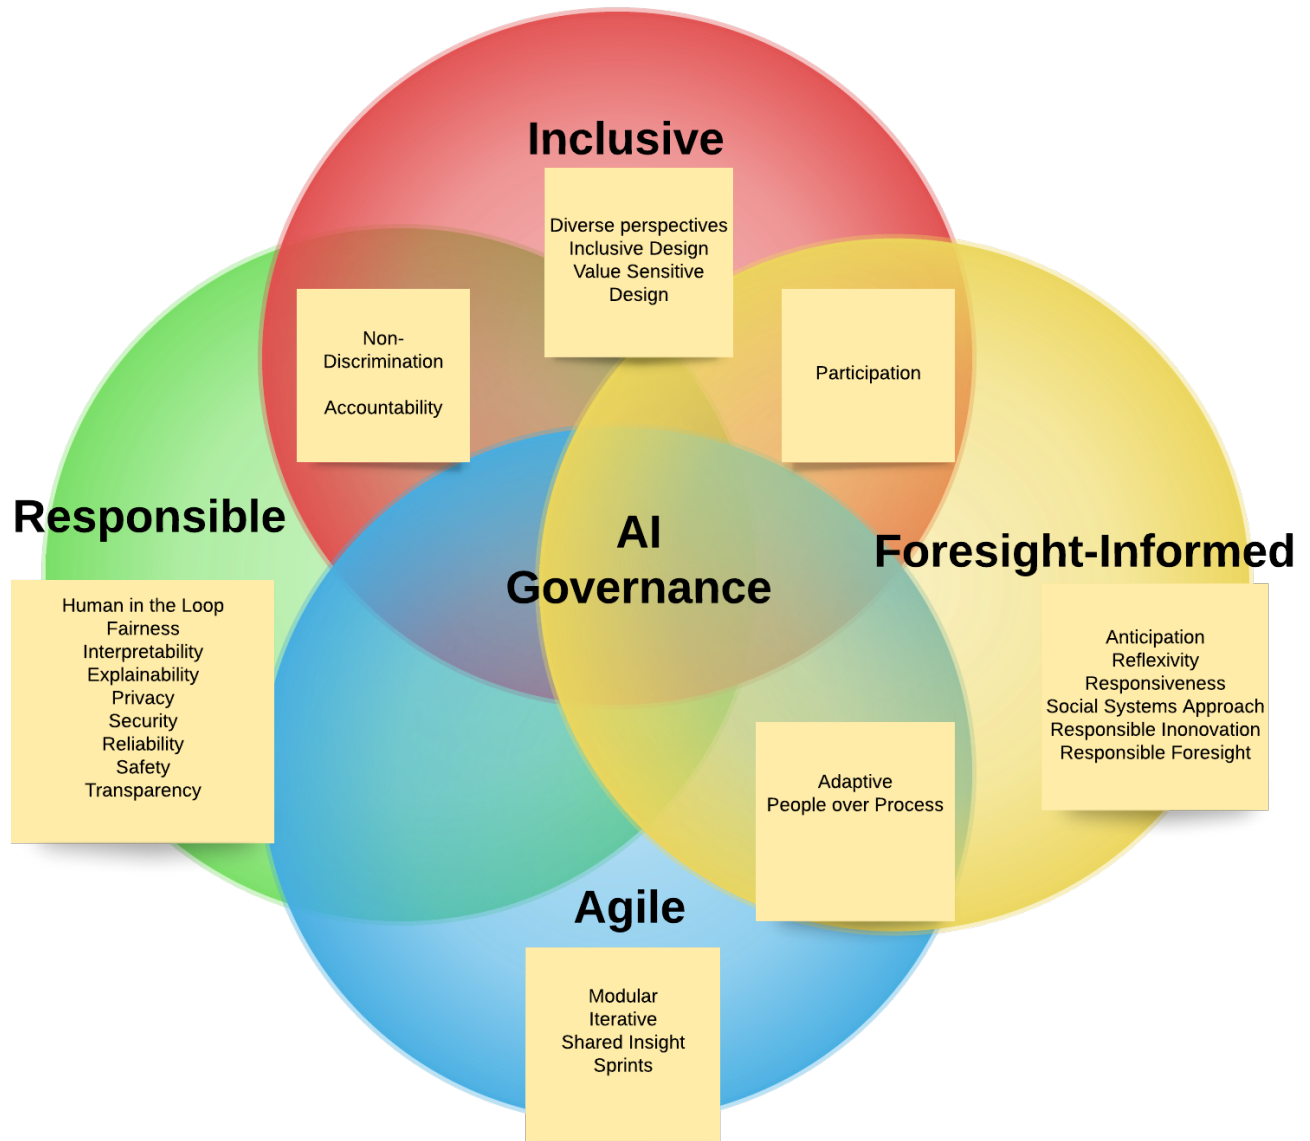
Inclusive

Diverse perspectives
Inclusive Design
Value Sensitive Design

Non-Discrimination

Accountability

Participation

Responsible

Human in the Loop
Fairness
Interpretability
Explainability
Privacy
Security
Reliability
Safety
Transparency

AI Governance

Foresight-Informed

Anticipation
Reflexivity
Responsiveness
Social Systems Approach
Responsible Inonovation
Responsible Foresight

Adaptive
People over Process

Agile

Modular
Iterative
Shared Insight
Sprints